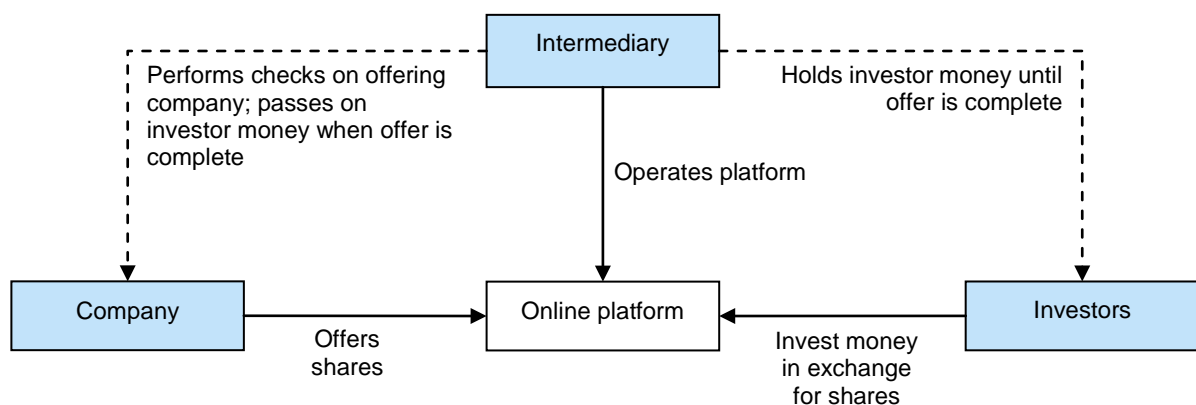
Intermediary

Performs checks on offering company; passes on investor money when offer is complete

Holds investor money until offer is complete

Operates platform

Company

Online platform

Investors

Offers shares

Invest money in exchange for shares